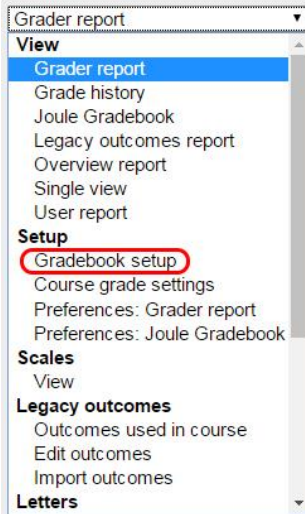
Grader report

View

Grader report

Grade history

Joule Gradebook

Legacy outcomes report

Overview report

Single view

User report

Setup

Gradebook setup

Course grade settings

Preferences: Grader report

Preferences: Joule Gradebook

Scales

View

Legacy outcomes

Outcomes used in course

Edit outcomes

Import outcomes

Letters